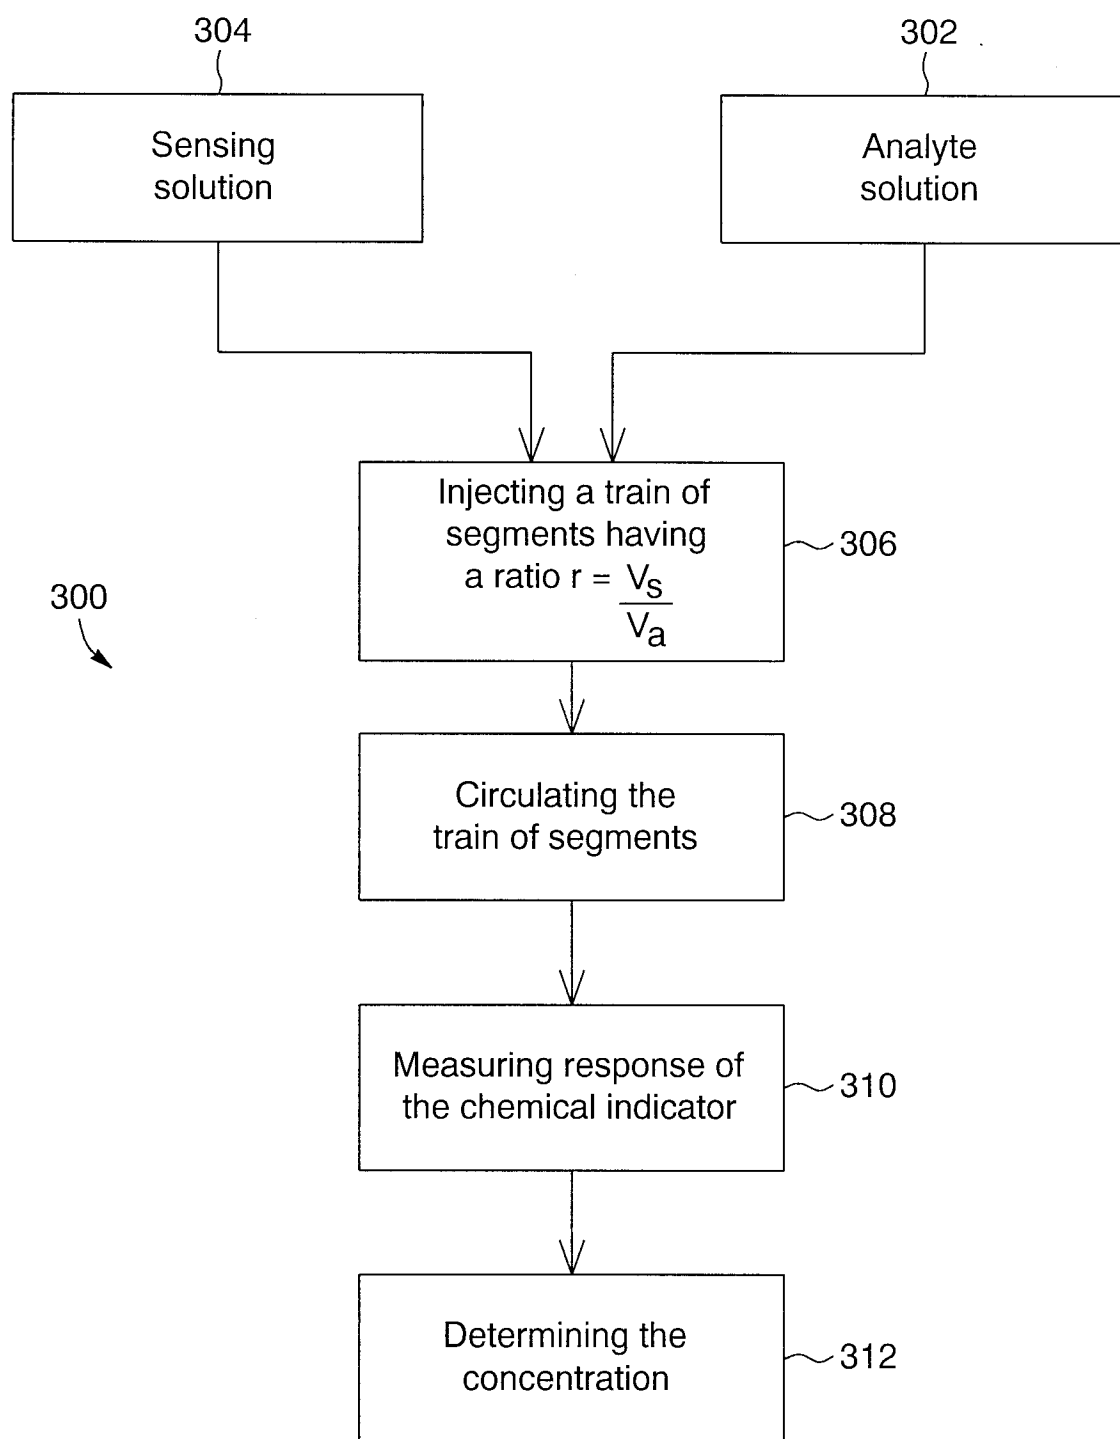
304

Sensing solution

302

Analyte solution

Injecting a train of segments having a ratio $r = \frac{V_s}{V_a}$

306

300

Circulating the train of segments

308

Measuring response of the chemical indicator

310

Determining the concentration

312